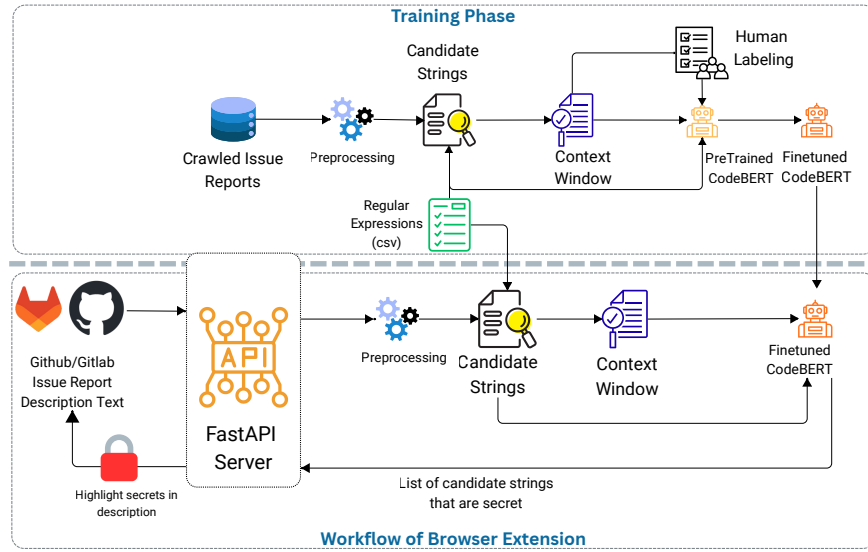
Training Phase

Candidate Strings

Human Labeling

Crawled Issue Reports

Preprocessing

Context Window

PreTrained CodeBERT

Finetuned CodeBERT

Regular Expressions (csv)

Github/Gitlab Issue Report Description Text

API

FastAPI Server

Preprocessing

Candidate Strings

Context Window

Finetuned CodeBERT

Highlight secrets in description

List of candidate strings that are secret

Workflow of Browser Extension